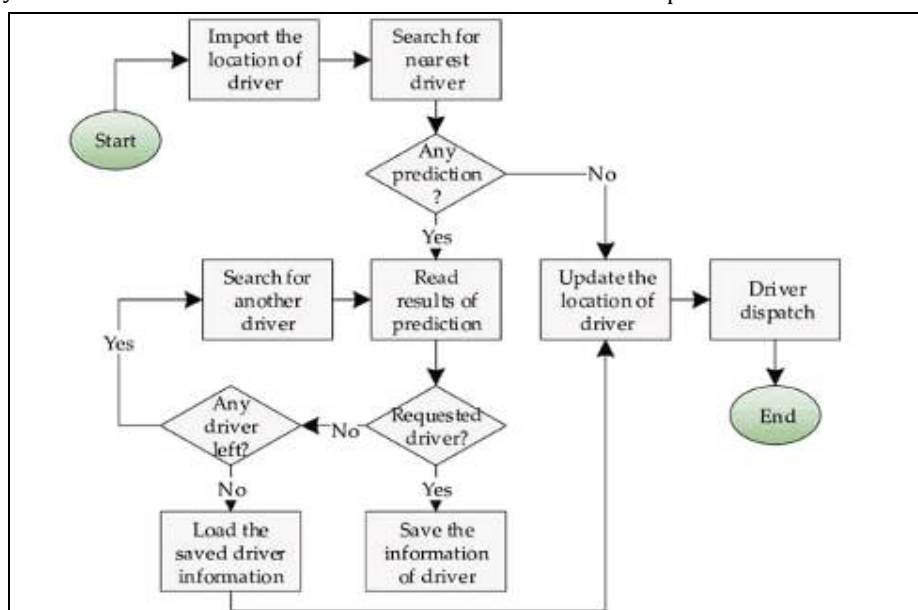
Start

Import the location of driver

Search for nearest driver

Any prediction ?

No

Yes

Search for another driver

Read results of prediction

Update the location of driver

Driver dispatch

Yes

Any driver left?

No

Requested driver?

End

No

Yes

Load the saved driver information

Save the information of driver